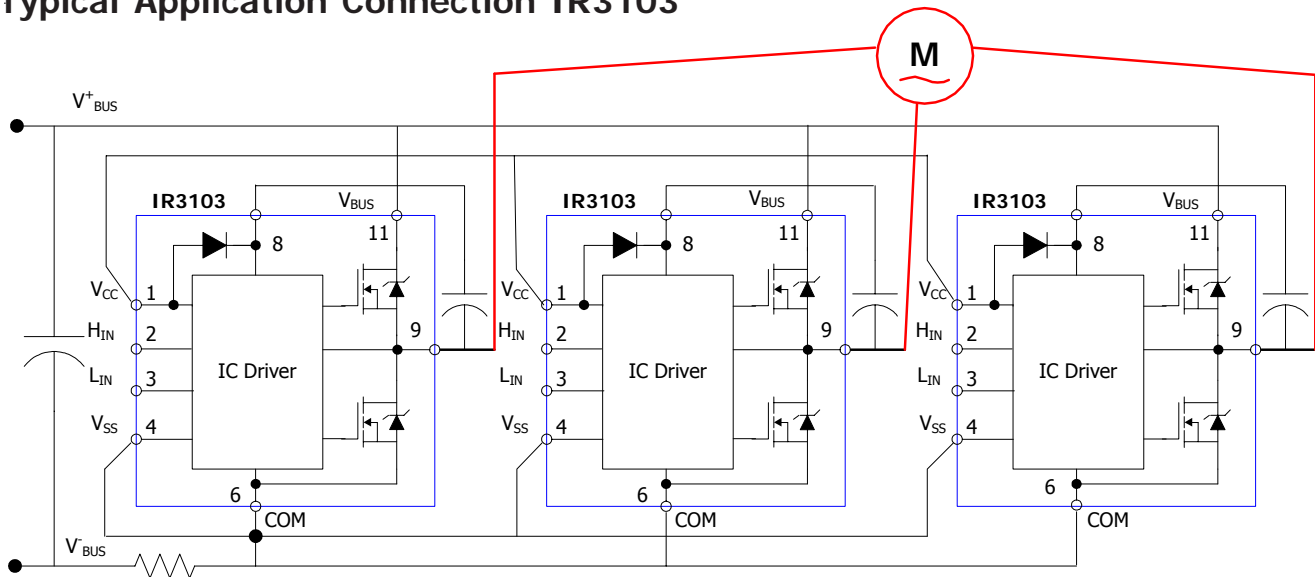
Typical Application Connection IR3103

M

$V^{+}_{BUS}$

IR3103
$V_{BUS}$
8
11
$V_{CC}$ 1
$H_{IN}$ 2
$L_{IN}$ 3
$V_{SS}$ 4
IC Driver
9
6
COM

IR3103
$V_{BUS}$
8
11
$V_{CC}$ 1
$H_{IN}$ 2
$L_{IN}$ 3
$V_{SS}$ 4
IC Driver
9
6
COM

IR3103
$V_{BUS}$
8
11
$V_{CC}$ 1
$H_{IN}$ 2
$L_{IN}$ 3
$V_{SS}$ 4
IC Driver
9
6
COM

$V^{-}_{BUS}$